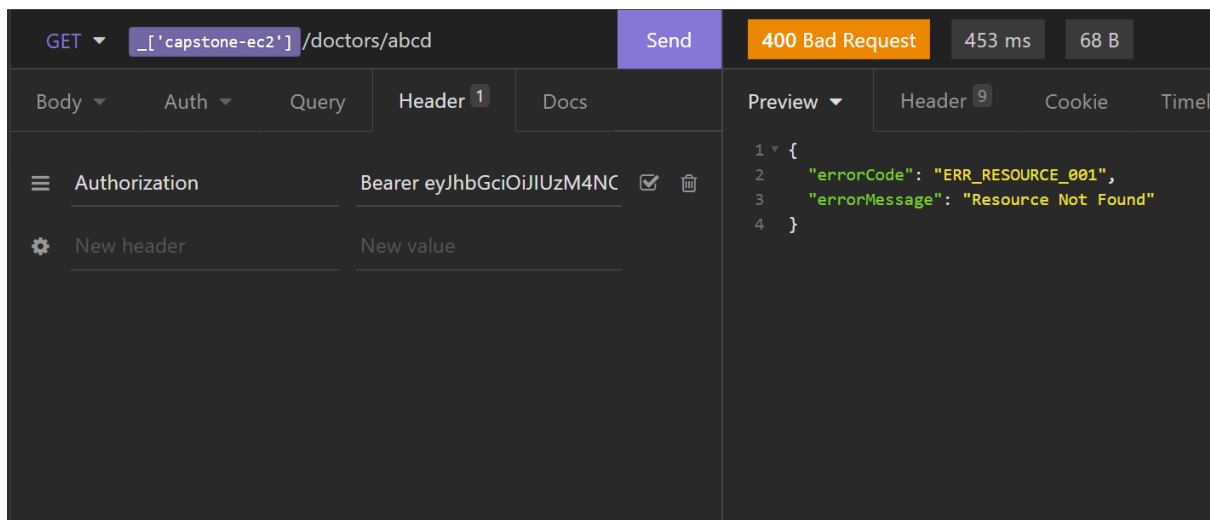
GET _['capstone-ec2'] /doctors/abcd Send

400 Bad Request 453 ms 68 B

Body Auth Query Header 1 Docs

Preview Header 9 Cookie Timel

Authorization Bearer eyJhbGciOiJIUzM4NC

New header New value

1 {
2 "errorCode": "ERR_RESOURCE_001",
3 "errorMessage": "Resource Not Found"
4 }